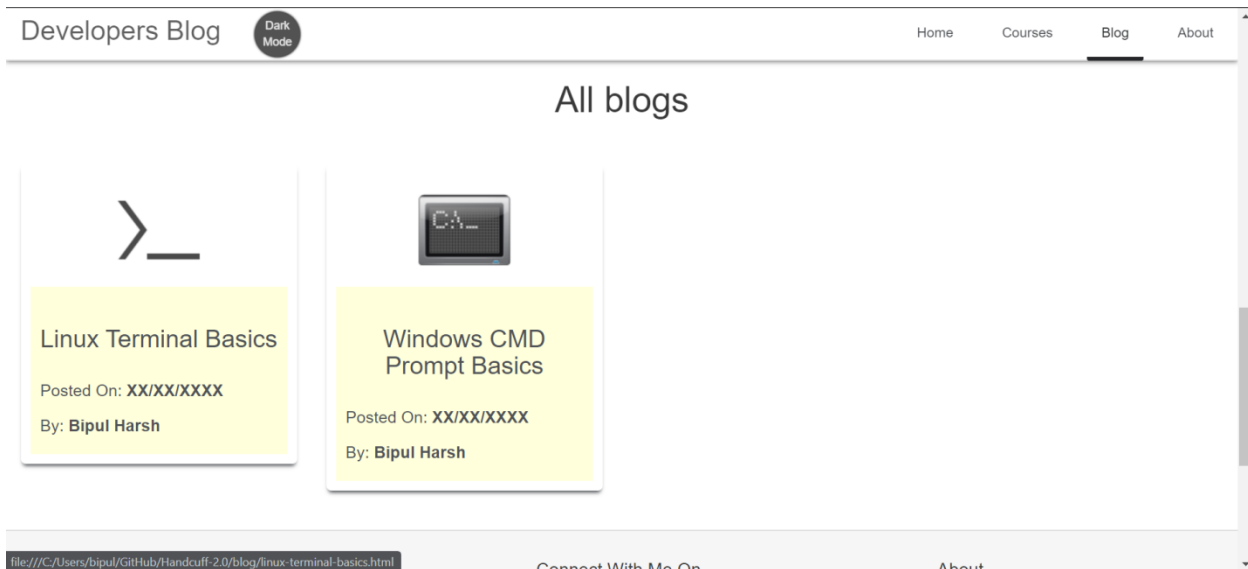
Developers Blog

Dark Mode

Home Courses Blog About

All blogs

Linux Terminal Basics

Posted On: **XX/XX/XXXX**

By: **Bipul Harsh**

C:\_

Windows CMD Prompt Basics

Posted On: **XX/XX/XXXX**

By: **Bipul Harsh**

file:///C:/Users/bipul/GitHub/Handcuff-2.0/blog/linux-terminal-basics.html

Connect With Me On

About